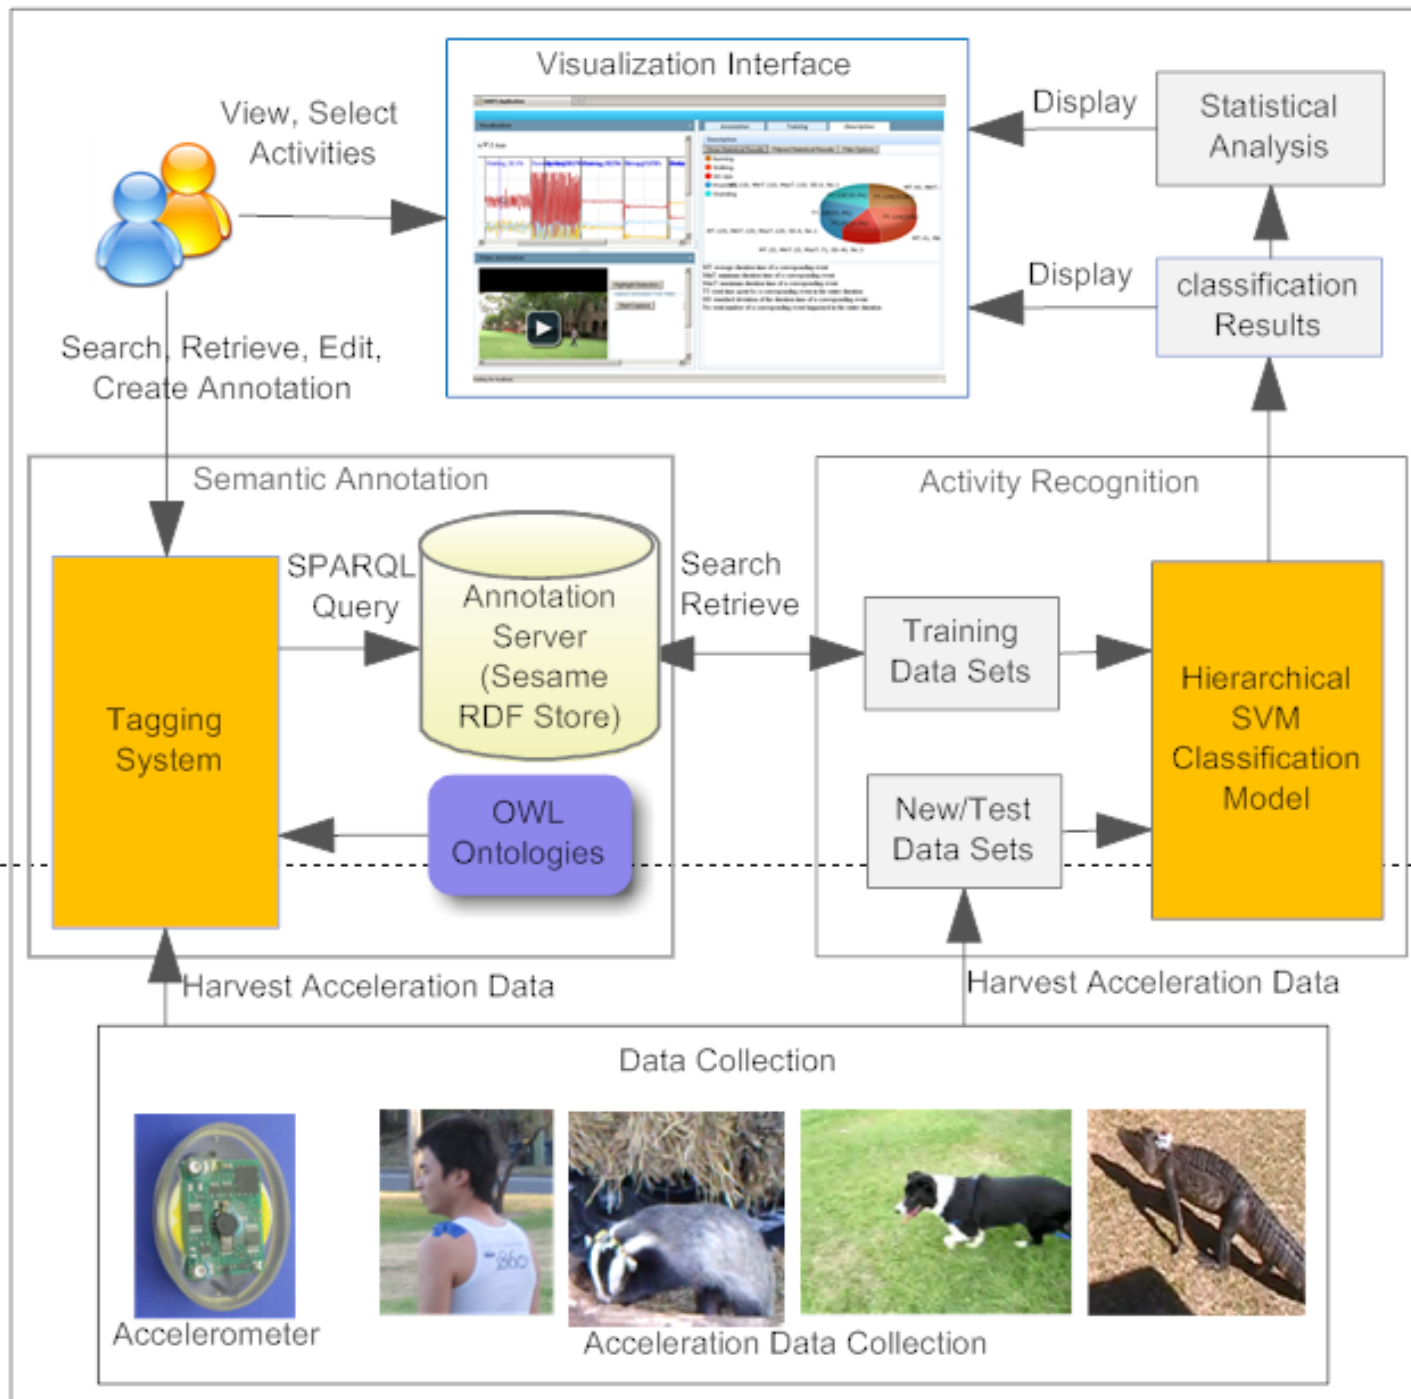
Visualization Interface

View, Select Activities

Display

Statistical Analysis

Display

classification Results

Search, Retrieve, Edit, Create Annotation

Semantic Annotation

Tagging System

SPARQL Query

Annotation Server (Sesame RDF Store)

OWL Ontologies

Search Retrieve

Activity Recognition

Training Data Sets

New/Test Data Sets

Hierarchical SVM Classification Model

Harvest Acceleration Data

Harvest Acceleration Data

Data Collection

Accelerometer

Acceleration Data Collection